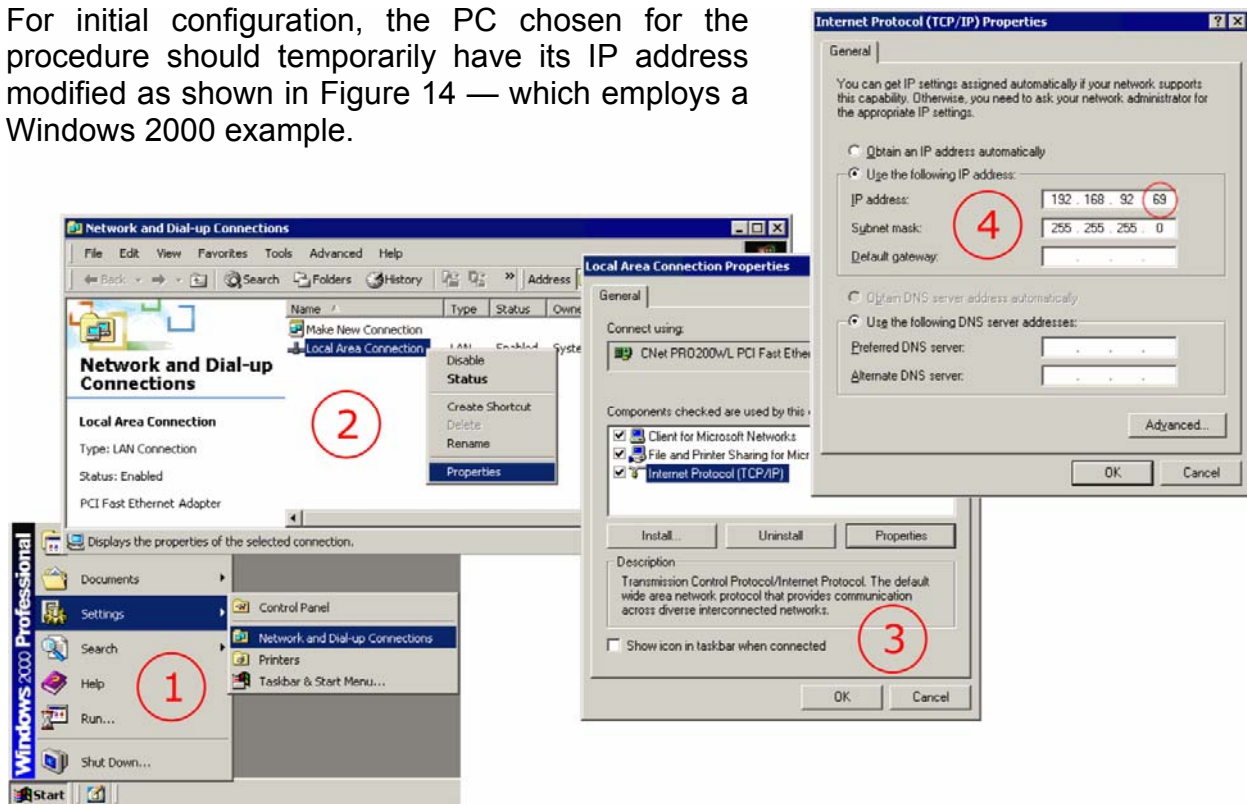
For initial configuration, the PC chosen for the procedure should temporarily have its IP address modified as shown in Figure 14 — which employs a Windows 2000 example.

Network and Dial-up Connections

File Edit View Favorites Tools Advanced Help

Back Search Folders History Address

Network and Dial-up Connections

Local Area Connection

Type: LAN Connection

Status: Enabled

PCI Fast Ethernet Adapter

| Name | Type | Status | Owne |
|---|---|---|---|
| Make New Connection | | | |
| Local Area Connection | LAN | Enabled | Syste |

Disable
Status
Create Shortcut
Delete
Rename
Properties

2

Displays the properties of the selected connection.

Windows 2000 Professional

Documents
Settings
Search
Help
Run...
Shut Down...

Control Panel
Network and Dial-up Connections
Printers
Taskbar & Start Menu...

1

Start

Local Area Connection Properties

General

Connect using:

CNet PRO200WL PCI Fast Ether

Components checked are used by this

Client for Microsoft Networks
File and Printer Sharing for Micr
Internet Protocol (TCP/IP)

Install... Uninstall Properties

Description

Transmission Control Protocol/Internet Protocol. The default wide area network protocol that provides communication across diverse interconnected networks.

Show icon in taskbar when connected

3

OK Cancel

Internet Protocol (TCP/IP) Properties

General

You can get IP settings assigned automatically if your network supports this capability. Otherwise, you need to ask your network administrator for the appropriate IP settings.

Obtain an IP address automatically

Use the following IP address:

IP address: 192 . 168 . 92 . 69

Subnet mask: 255 . 255 . 255 . 0

Default gateway: . . .

4

Obtain DNS server address automatically

Use the following DNS server addresses:

Preferred DNS server: . . .

Alternate DNS server: . . .

Advanced...

OK Cancel